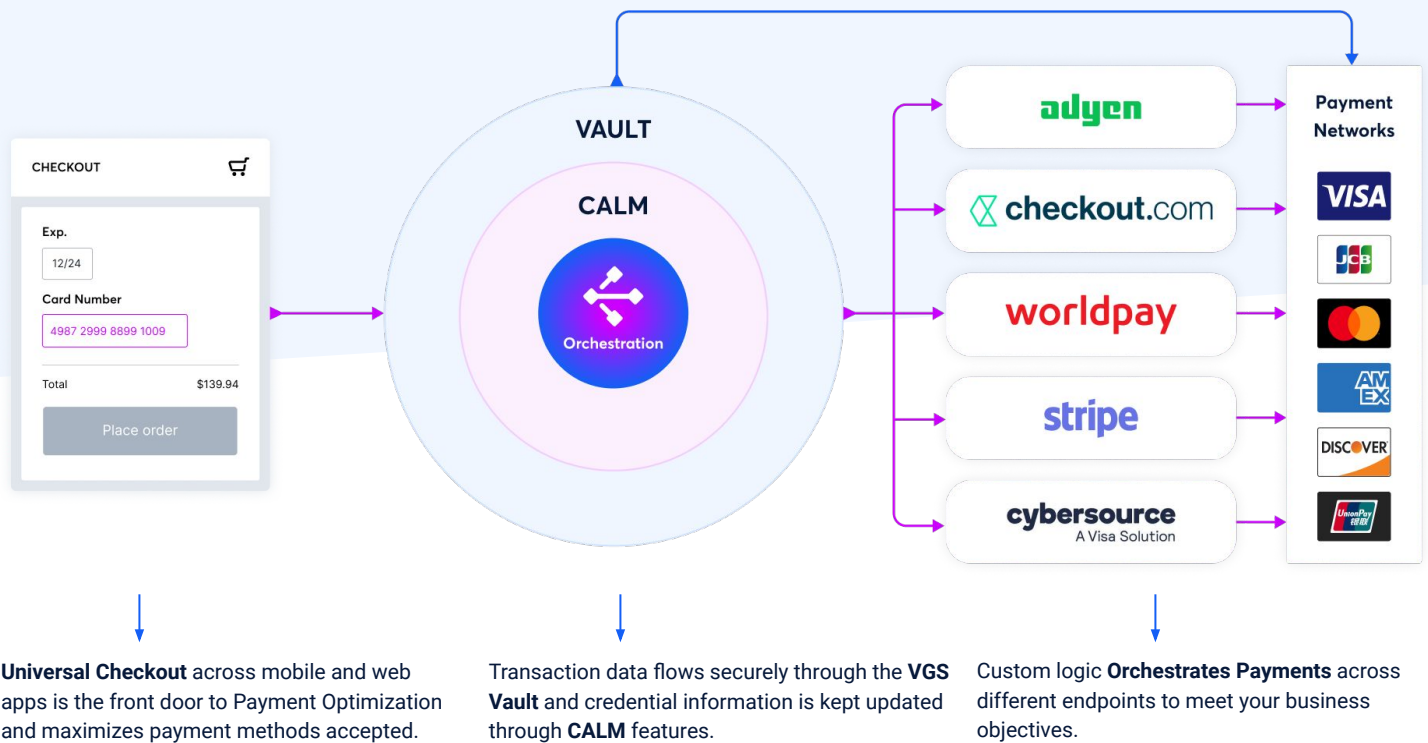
CHECKOUT

Exp.

12/24

Card Number

4987 2999 8899 1009

Total $139.94

Place order

VAULT

CALM

Orchestration

adyen

checkout.com

worldpay

stripe

cybersource
A Visa Solution

Payment Networks

VISA

JCB

AM EX

DISCOVER

UnionPay 银联

**Universal Checkout** across mobile and web apps is the front door to Payment Optimization and maximizes payment methods accepted.

Transaction data flows securely through the **VGS Vault** and credential information is kept updated through **CALM** features.

Custom logic **Orchestrates Payments** across different endpoints to meet your business objectives.